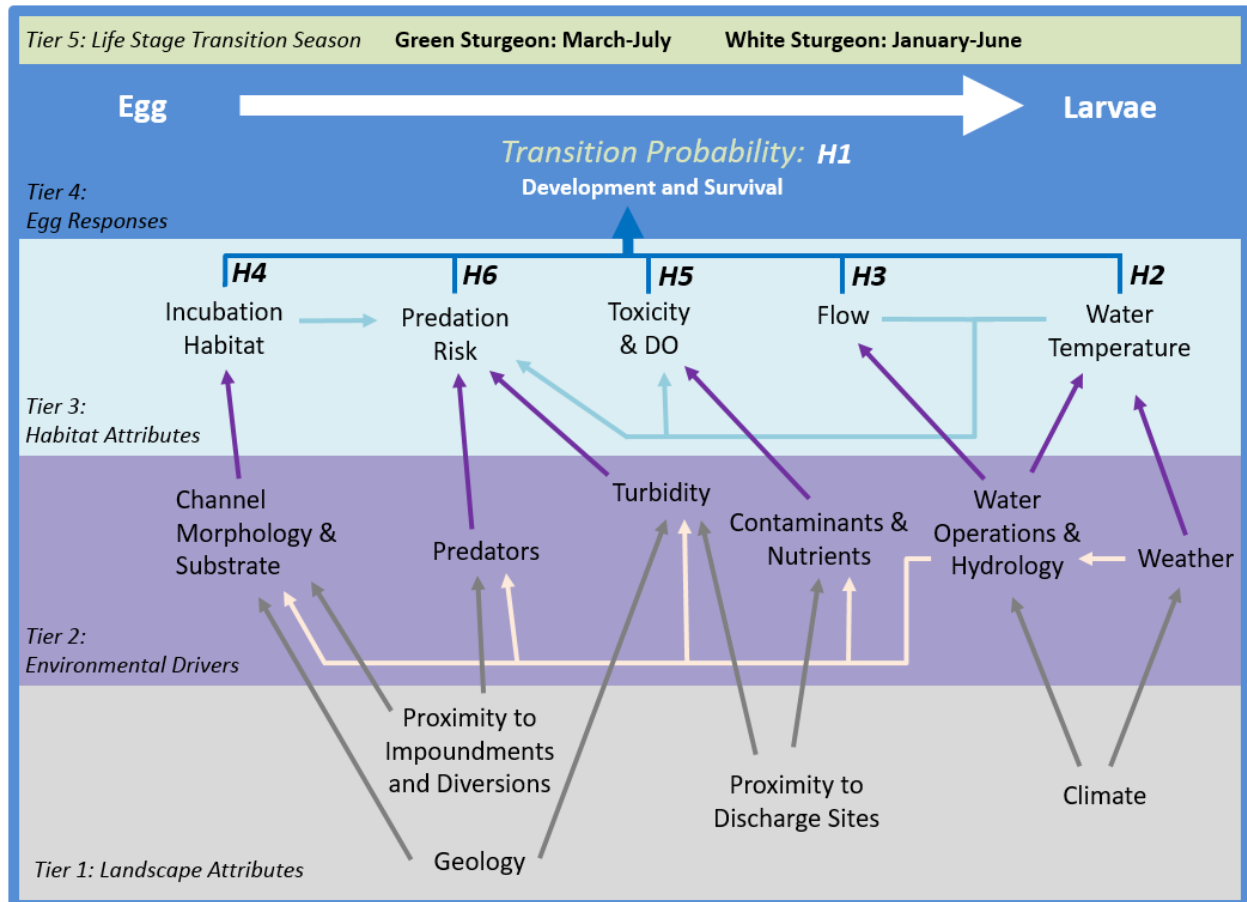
Tier 5: Life Stage Transition Season Green Sturgeon: March-July White Sturgeon: January-June

Egg

Larvae

Transition Probability: H1

Development and Survival

Tier 4: Egg Responses

H4

H6

H5

H3

H2

Incubation Habitat

Predation Risk

Toxicity & DO

Flow

Water Temperature

Tier 3: Habitat Attributes

Channel Morphology & Substrate

Predators

Turbidity

Contaminants & Nutrients

Water Operations & Hydrology

Weather

Tier 2: Environmental Drivers

Proximity to Impoundments and Diversions

Proximity to Discharge Sites

Climate

Geology

Tier 1: Landscape Attributes